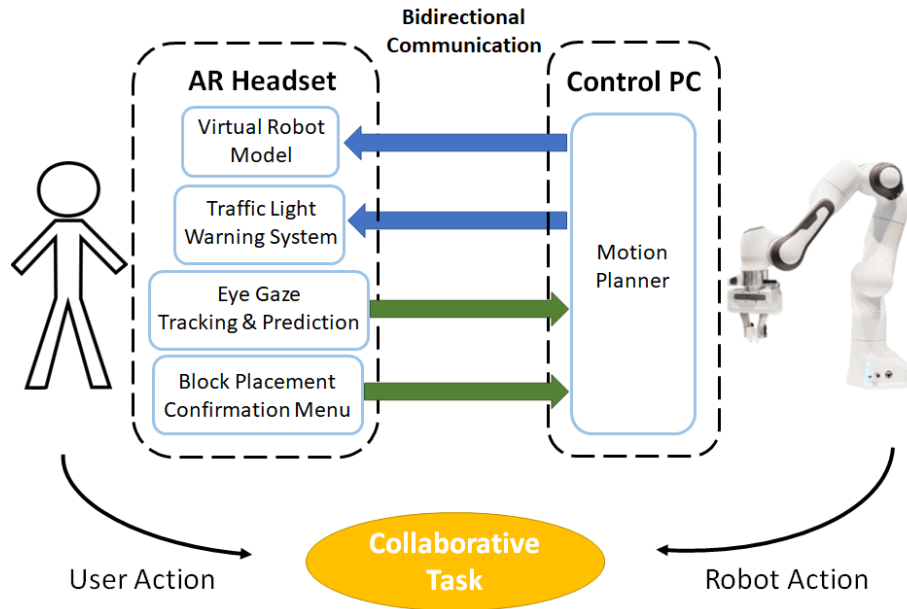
Bidirectional Communication

AR Headset

Virtual Robot Model

Traffic Light Warning System

Eye Gaze Tracking & Prediction

Block Placement Confirmation Menu

Control PC

Motion Planner

Collaborative Task

User Action

Robot Action